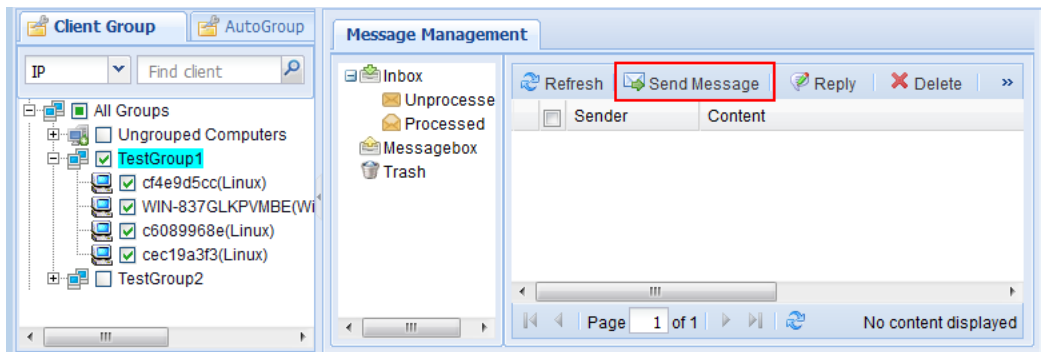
Client Group | AutoGroup

IP | Find client

All Groups
Ungrouped Computers
TestGroup1
cf4e9d5cc(Linux)
WIN-837GLKPVMBE(Wi
c6089968e(Linux)
cec19a3f3(Linux)
TestGroup2

Message Management

Inbox
Unprocesse
Processed
Messagebox
Trash

Refresh | Send Message | Reply | Delete | »

| Sender | Content |
|---|---|

Page 1 of 1

No content displayed